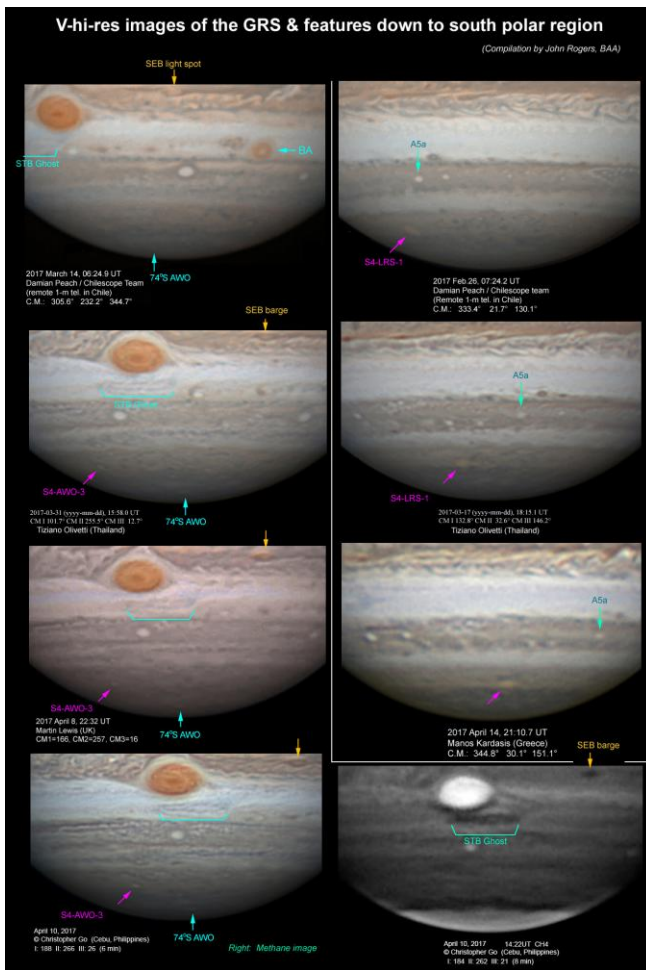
V-hi-res images of the GRS & features down to south polar region

(Compilation by John Rogers, BAA)

SEB light spot

STB Ghost

BA

74°S AWO

2017 March 14, 06:24.9 UT
Damian Peach / Chilescope Team
(remote 1-m tel. in Chile)
C.M.: 305.6° 232.2° 344.7°

A5a

S4-LRS-1

2017 Feb.26, 07:24.2 UT
Damian Peach / Chilescope team
(Remote 1-m tel. in Chile)
C.M.: 333.4° 21.7° 130.1°

SEB barge

STB Ghost

S4-AWO-3

74°S AWO

2017-03-31 (yyyy-mm-dd), 15:58.0 UT
CM I 101.7° CM II 255.5° CM III 12.7°
Tiziano Olivetti (Thailand)

A5a

S4-LRS-1

2017-03-17 (yyyy-mm-dd), 18:15.1 UT
CM I 132.8° CM II 32.6° CM III 146.2°
Tiziano Olivetti (Thailand)

S4-AWO-3

74°S AWO

2017 April 8, 22:32 UT
Martin Lewis (UK)
CM1=166, CM2=257, CM3=16

A5a

2017 April 14, 21:10.7 UT
Manos Kardasis (Greece)
C.M.: 344.8° 30.1° 151.1°

SEB barge

STB Ghost

S4-AWO-3

74°S AWO

April 10, 2017
© Christopher Go (Cebu, Philippines)
I: 188 II: 265 III: 26 (6 min)

Right: Methane image

April 10, 2017 14:22UT CH4
© Christopher Go (Cebu, Philippines)
I: 184 II: 262 III: 21 (8 min)